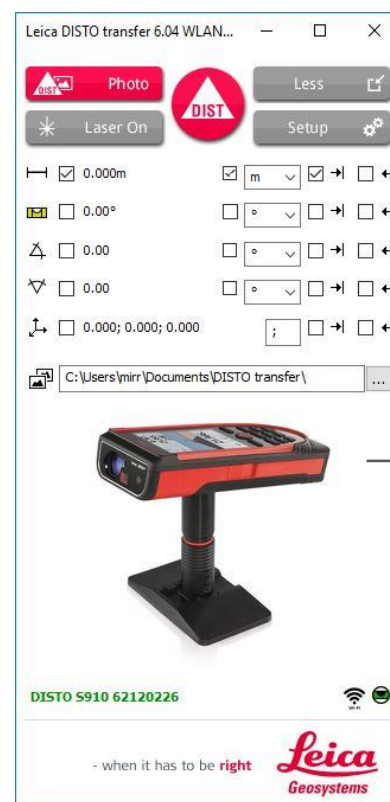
Leica DISTO transfer 6.04 WLAN...

DIST Photo

DIST

Less

Laser On

Setup

☑ 0.000m ☑ m ☑

☐ 0.00° ☐ ° ☐

☐ 0.00 ☐ ° ☐

☐ 0.00 ☐ ° ☐

☐ 0.000; 0.000; 0.000 ; ☐

C:\Users\mirr\Documents\DISTO transfer\ ...

DISTO S910 62120226

- when it has to be right

Leica
Geosystems